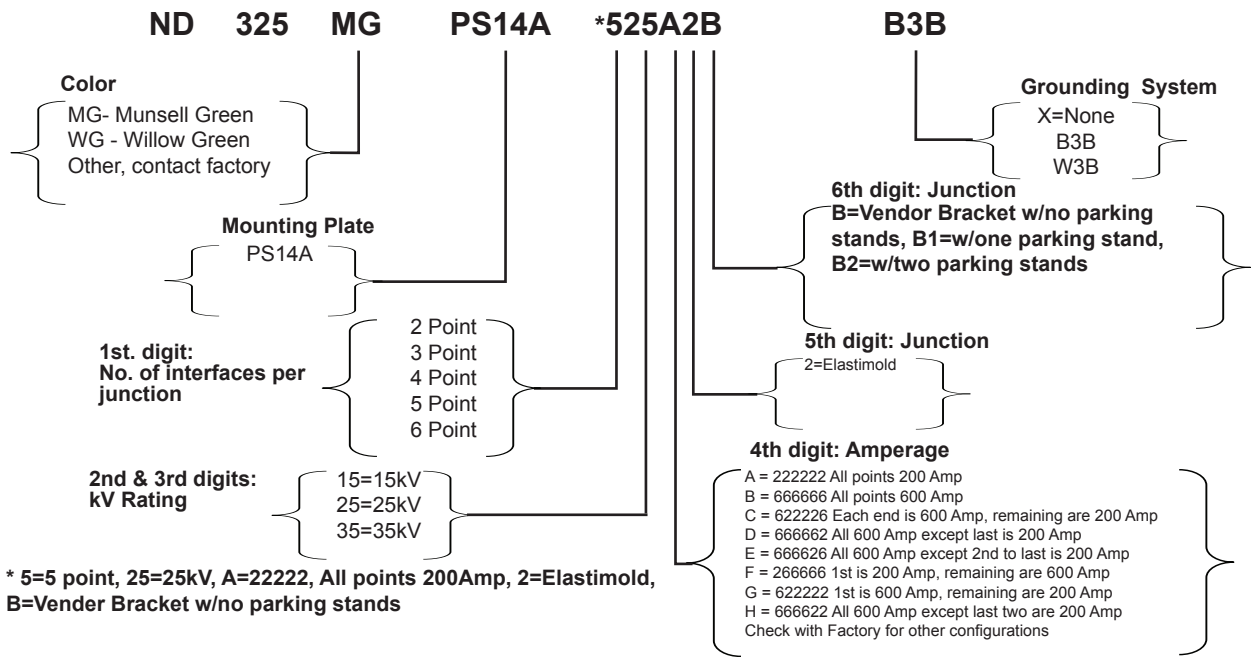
ND 325 MG PS14A *525A2B B3B

Color
MG- Munsell Green
WG - Willow Green
Other, contact factory

Grounding System
X=None
B3B
W3B

6th digit: Junction
B=Vendor Bracket w/no parking stands, B1=w/one parking stand, B2=w/two parking stands

Mounting Plate
PS14A

1st. digit: No. of interfaces per junction
2 Point
3 Point
4 Point
5 Point
6 Point

5th digit: Junction
2=Elastimold

4th digit: Amperage
A = 222222 All points 200 Amp
B = 666666 All points 600 Amp
C = 622226 Each end is 600 Amp, remaining are 200 Amp
D = 666662 All 600 Amp except last is 200 Amp
E = 666626 All 600 Amp except 2nd to last is 200 Amp
F = 266666 1st is 200 Amp, remaining are 600 Amp
G = 622222 1st is 600 Amp, remaining are 200 Amp
H = 666622 All 600 Amp except last two are 200 Amp
Check with Factory for other configurations

2nd & 3rd digits: kV Rating
15=15kV
25=25kV
35=35kV

* 5=5 point, 25=25kV, A=22222, All points 200Amp, 2=Elastimold, B=Vender Bracket w/no parking stands